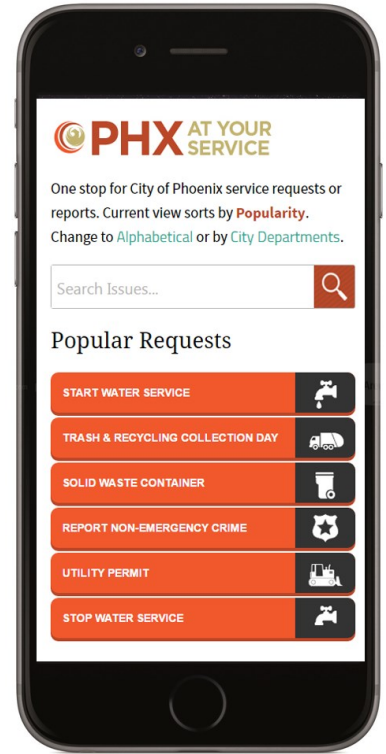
PHX AT YOUR SERVICE

One stop for City of Phoenix service requests or reports. Current view sorts by Popularity. Change to Alphabetical or by City Departments.

Search Issues...

Popular Requests

START WATER SERVICE

TRASH & RECYCLING COLLECTION DAY

SOLID WASTE CONTAINER

REPORT NON-EMERGENCY CRIME

UTILITY PERMIT

STOP WATER SERVICE